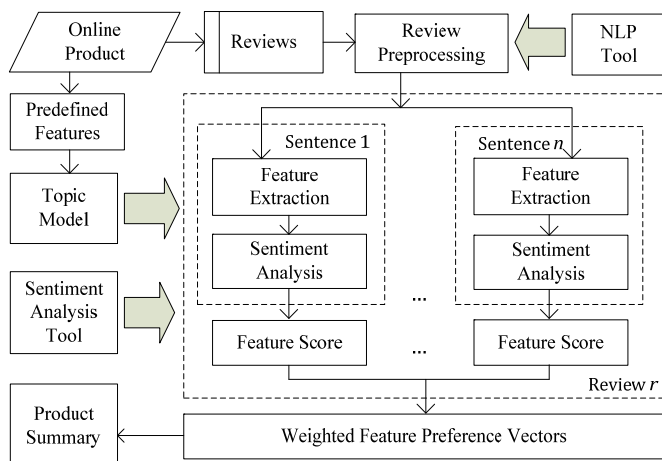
Online Product

Reviews

Review Preprocessing

NLP Tool

Predefined Features

Topic Model

Sentiment Analysis Tool

Sentence 1

Feature Extraction

Sentiment Analysis

Feature Score

...

Sentence $n$

Feature Extraction

Sentiment Analysis

Feature Score

...

Review $r$

Product Summary

Weighted Feature Preference Vectors